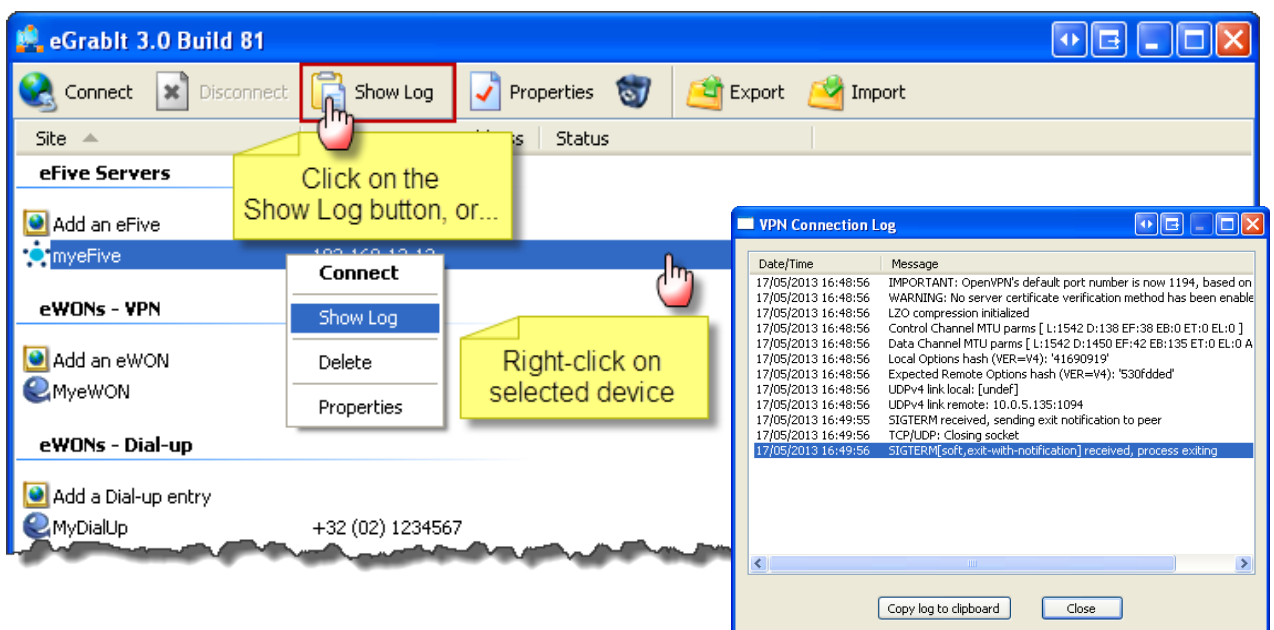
eGrabIt 3.0 Build 81

Connect Disconnect Show Log Properties Export Import

Site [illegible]ss Status

eFive Servers

Click on the Show Log button, or...

Add an eFive
myeFive 192.168.12.12

Connect
Show Log
Delete
Properties

eWONs - VPN

Add an eWON
MyeWON

Right-click on selected device

eWONs - Dial-up

Add a Dial-up entry
MyDialUp +32 (02) 1234567

VPN Connection Log

| Date/Time | Message |
|---|---|
| 17/05/2013 16:48:56 | IMPORTANT: OpenVPN's default port number is now 1194, based on |
| 17/05/2013 16:48:56 | WARNING: No server certificate verification method has been enable |
| 17/05/2013 16:48:56 | LZO compression initialized |
| 17/05/2013 16:48:56 | Control Channel MTU parms [ L:1542 D:138 EF:38 EB:0 ET:0 EL:0 ] |
| 17/05/2013 16:48:56 | Data Channel MTU parms [ L:1542 D:1450 EF:42 EB:135 ET:0 EL:0 A |
| 17/05/2013 16:48:56 | Local Options hash (VER=V4): '41690919' |
| 17/05/2013 16:48:56 | Expected Remote Options hash (VER=V4): '530fdded' |
| 17/05/2013 16:48:56 | UDPv4 link local: [undef] |
| 17/05/2013 16:48:56 | UDPv4 link remote: 10.0.5.135:1094 |
| 17/05/2013 16:49:55 | SIGTERM received, sending exit notification to peer |
| 17/05/2013 16:49:56 | TCP/UDP: Closing socket |
| 17/05/2013 16:49:56 | SIGTERM[soft,exit-with-notification] received, process exiting |

Copy log to clipboard Close